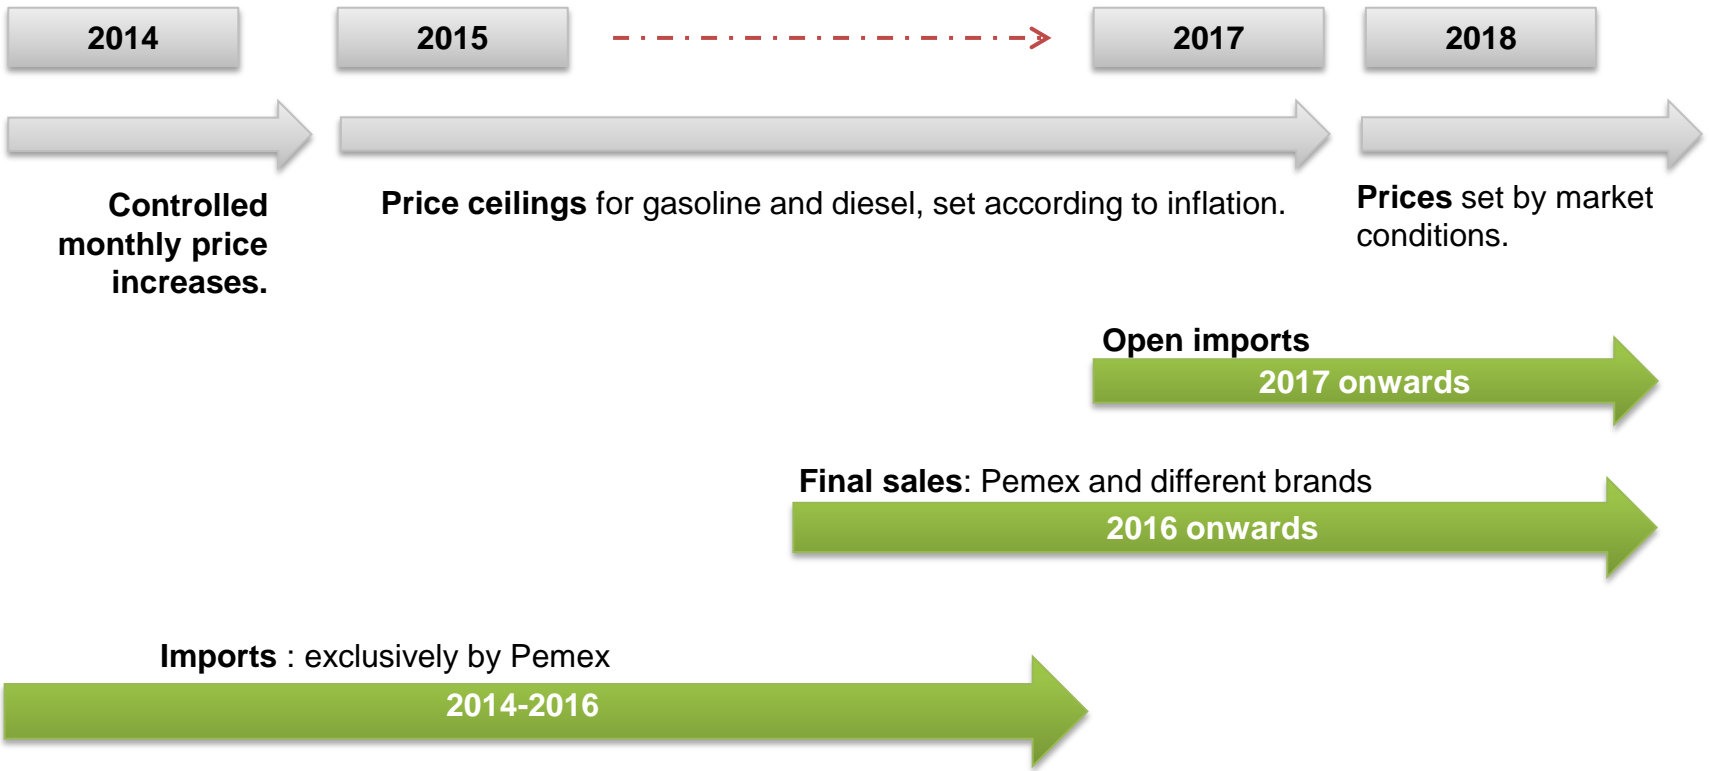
2014

2015

2017

2018

Controlled monthly price increases.

Price ceilings for gasoline and diesel, set according to inflation.

Prices set by market conditions.

Open imports

2017 onwards

Final sales: Pemex and different brands

2016 onwards

Imports : exclusively by Pemex

2014-2016